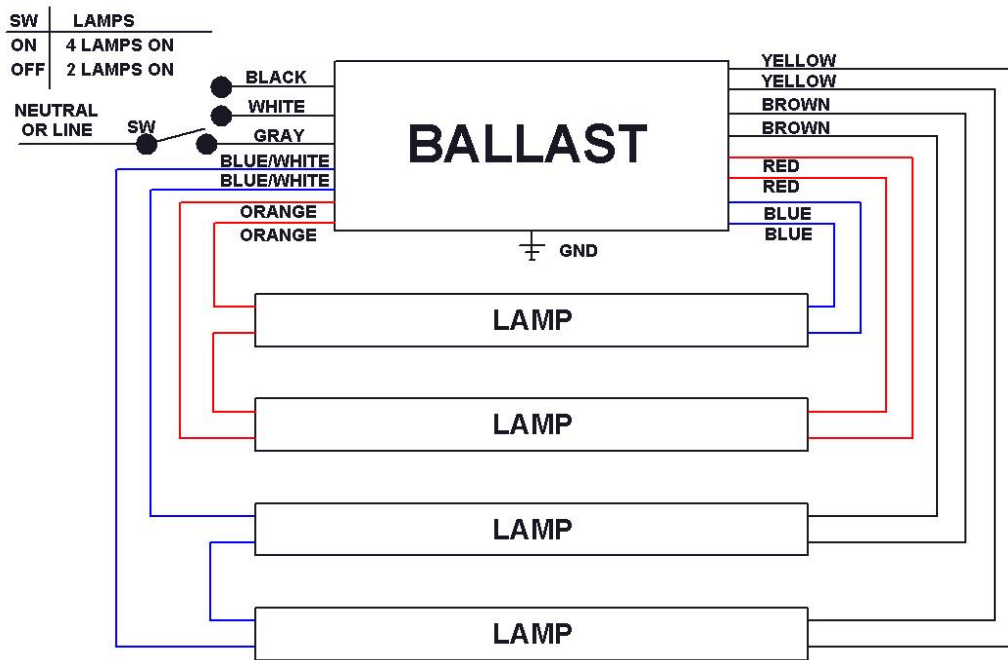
| SW | LAMPS |
|---|---|
| ON | 4 LAMPS ON |
| OFF | 2 LAMPS ON |

NEUTRAL OR LINE

SW

BLACK

WHITE

GRAY

BLUE/WHITE

BLUE/WHITE

ORANGE

ORANGE

BALLAST

GND

YELLOW

YELLOW

BROWN

BROWN

RED

RED

BLUE

BLUE

LAMP

LAMP

LAMP

LAMP